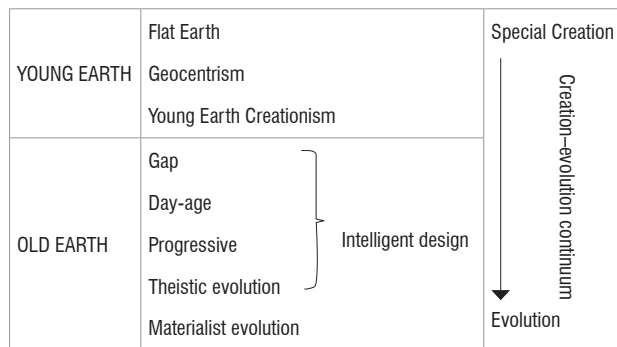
| YOUNG EARTH | Flat Earth<br>Geocentrism<br>Young Earth Creationism | Special Creation |
|---|---|---|
| OLD EARTH | Gap<br>Day-age<br>Progressive<br>Theistic evolution<br>Materialist evolution | Intelligent design |

Creation–evolution continuum

Evolution